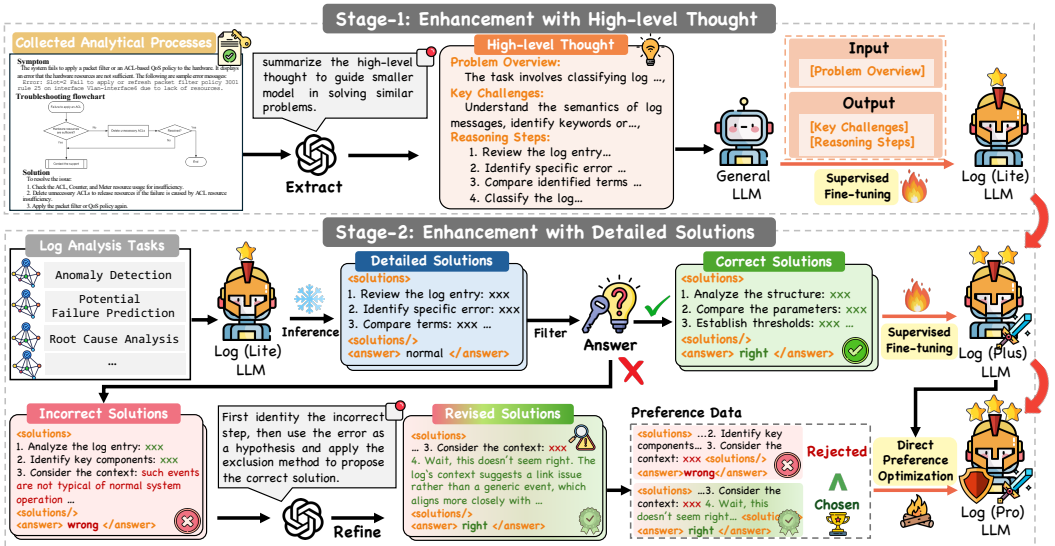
Stage-1: Enhancement with High-level Thought

Collected Analytical Processes

Symptom
The system fails to apply a packet filter or an ACL-based QoS policy to the hardware. It displays an error that the hardware resources are not sufficient. The following are sample error messages:
Error: Slot=2 Fail to apply or refresh packet filter policy 3001 rule 25 on interface Vlan-interface6 due to lack of resources.

Troubleshooting flowchart

Solution
To resolve the issue:
1. Check the ACL, Counter, and Meter resource usage for insufficiency.
2. Delete unnecessary ACLs to release resources if the failure is caused by ACL resource insufficiency.
3. Apply the packet filter or QoS policy again.

summarize the high-level thought to guide smaller model in solving similar problems.

Extract

High-level Thought
Problem Overview:
The task involves classifying log ...,
Key Challenges:
Understand the semantics of log messages, identify keywords or...,
Reasoning Steps:
1. Review the log entry...
2. Identify specific error ...
3. Compare identified terms ...
4. Classify the log...

General LLM

Input
[Problem Overview]
Output
[Key Challenges]
[Reasoning Steps]

Supervised Fine-tuning

Log (Lite) LLM

Stage-2: Enhancement with Detailed Solutions

Log Analysis Tasks
Anomaly Detection
Potential Failure Prediction
Root Cause Analysis
...

Log (Lite) LLM

Inference

Detailed Solutions
<solutions>
1. Review the log entry: xxx
2. Identify specific error: xxx
3. Compare terms: xxx ...
<solutions/>
<answer> normal </answer>

Filter

Answer

Correct Solutions
<solutions>
1. Analyze the structure: xxx
2. Compare the parameters: xxx
3. Establish thresholds: xxx ...
<solutions/>
<answer> right </answer>

Supervised Fine-tuning

Log (Plus) LLM

Incorrect Solutions
<solutions>
1. Analyze the log entry: xxx
2. Identify key components: xxx
3. Consider the context: such events are not typical of normal system operation ...
<solutions/>
<answer> wrong </answer>

First identity the incorrect step, then use the error as a hypothesis and apply the exclusion method to propose the correct solution.

Refine

Revised Solutions
<solutions>
... 3. Consider the context: xxx
4. Wait, this doesn't seem right. The log's context suggests a link issue rather than a generic event, which aligns more closely with ...
<solutions/>
<answer> right </answer>

Preference Data
<solutions> ...2. Identify key components... 3. Consider the context: xxx <solutions/>
<answer>wrong</answer>
Rejected
Chosen
<solutions> ...3. Consider the context: xxx 4. Wait, this doesn't seem right... <solutions/>
<answer> right </answer>

Direct Preference Optimization

Log (Pro) LLM